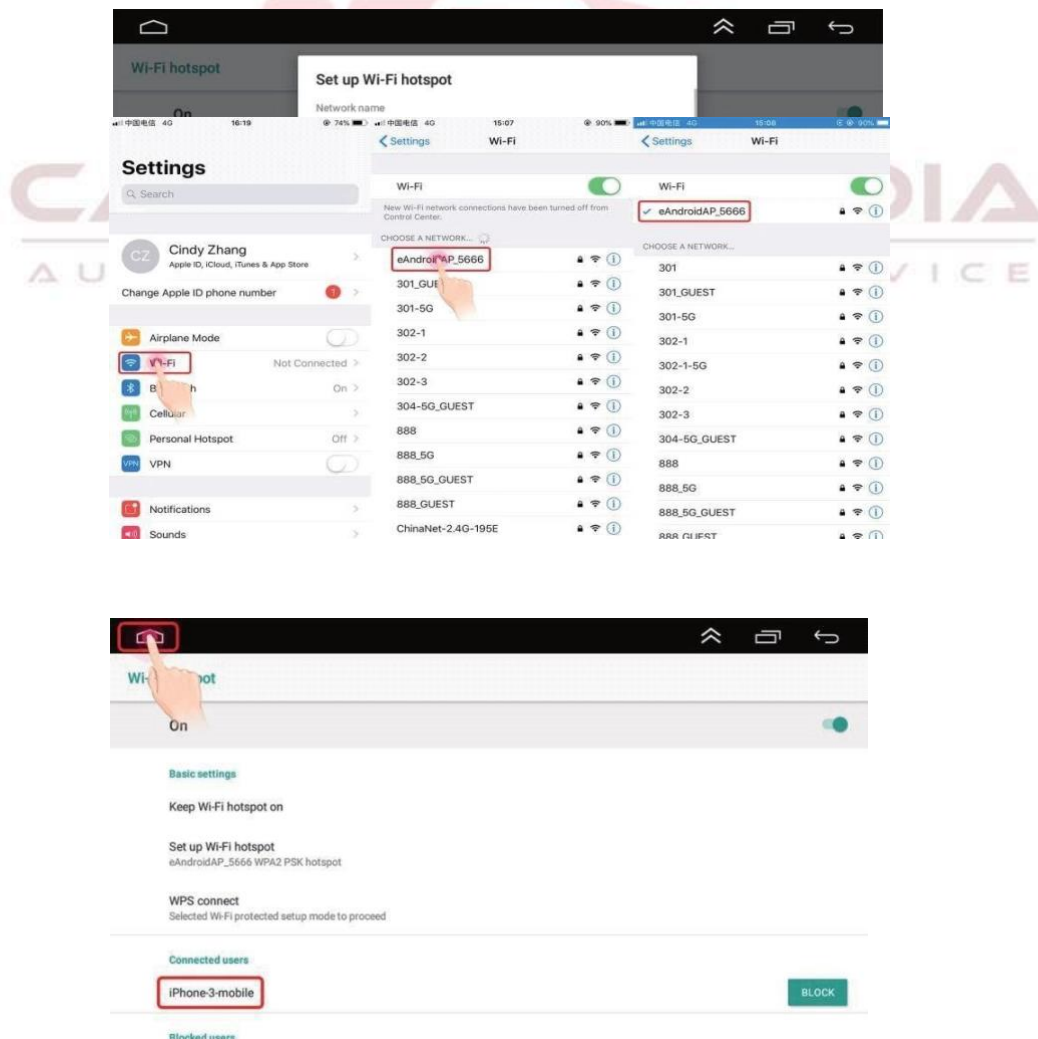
Wi-Fi hotspot

Set up Wi-Fi hotspot

Network name

On

中国电信 4G 16:19 74%

Settings

Search

CZ Cindy Zhang
Apple ID, iCloud, iTunes & App Store

Change Apple ID phone number 1

Airplane Mode

Wi-Fi Not Connected

B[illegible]h On

Cellular

Personal Hotspot Off

VPN

Notifications

Sounds

中国电信 4G 15:07 90%

Settings Wi-Fi

Wi-Fi

New Wi-Fi network connections have been turned off from Control Center.

CHOOSE A NETWORK...

eAndroidAP_5666

301_GU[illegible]

301-5G

302-1

302-2

302-3

304-5G_GUEST

888

888_5G

888_5G_GUEST

888_GUEST

ChinaNet-2.4G-195E

中国电信 4G 15:08 90%

Settings Wi-Fi

Wi-Fi

eAndroidAP_5666

CHOOSE A NETWORK...

301

301_GUEST

301-5G

302-1

302-1-5G

302-2

302-3

304-5G_GUEST

888

888_5G

888_5G_GUEST

888 GUEST

CA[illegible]DIA
AU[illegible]VICE

Wi-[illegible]pot

On

Basic settings

Keep Wi-Fi hotspot on

Set up Wi-Fi hotspot
eAndroidAP_5666 WPA2 PSK hotspot

WPS connect
Selected Wi-Fi protected setup mode to proceed

Connected users

iPhone-3-mobile

BLOCK

Blocked users